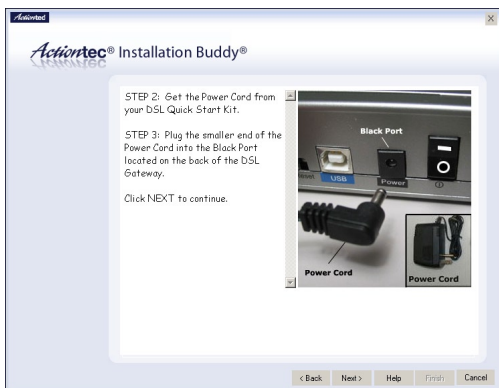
Actiontec

Actiontec® Installation Buddy®

STEP 2: Get the Power Cord from your DSL Quick Start Kit.

STEP 3: Plug the smaller end of the Power Cord into the Black Port located on the back of the DSL Gateway.

Click NEXT to continue.

Black Port

USB

Power

Power Cord

Power Cord

< Back Next > Help Finish Cancel